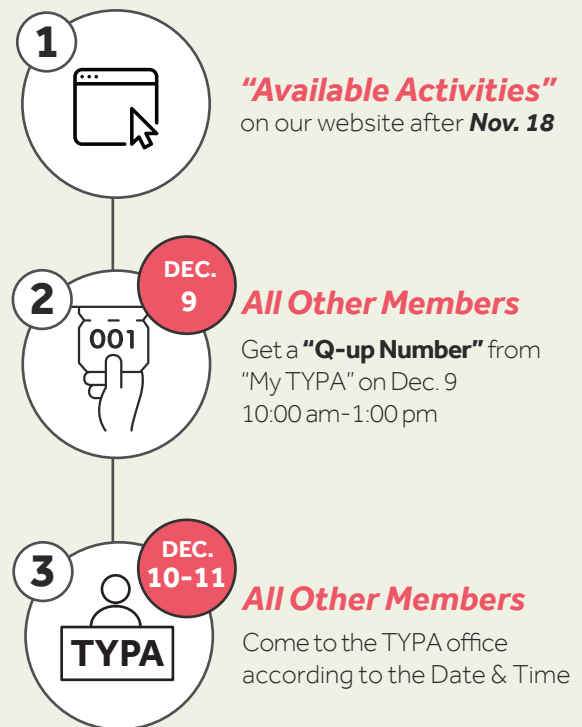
1

"Available Activities"
on our website after **Nov. 18**

2

DEC.
9

001

All Other Members
Get a **"Q-up Number"** from "My TYPA" on Dec. 9
10:00 am-1:00 pm

3

DEC.
10-11

TYPA

All Other Members
Come to the TYPA office according to the Date & Time